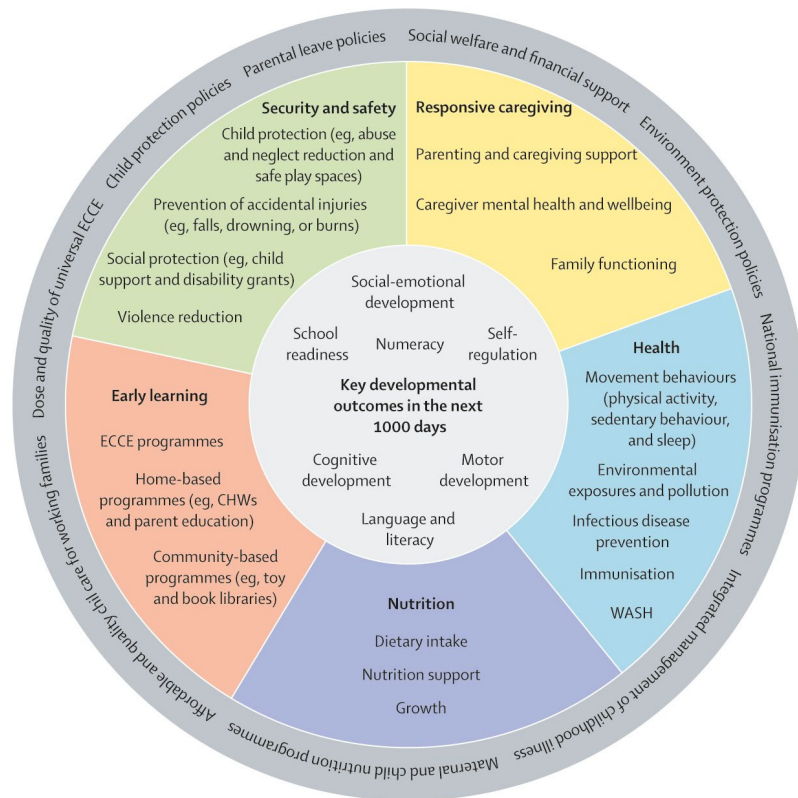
Key developmental outcomes in the next 1000 days

Social-emotional development

School readiness

Numeracy

Self-regulation

Cognitive development

Motor development

Language and literacy

Security and safety

Child protection (eg, abuse and neglect reduction and safe play spaces)

Prevention of accidental injuries (eg, falls, drowning, or burns)

Social protection (eg, child support and disability grants)

Violence reduction

Responsive caregiving

Parenting and caregiving support

Caregiver mental health and wellbeing

Family functioning

Health

Movement behaviours (physical activity, sedentary behaviour, and sleep)

Environmental exposures and pollution

Infectious disease prevention

Immunisation

WASH

Nutrition

Dietary intake

Nutrition support

Growth

Early learning

ECCE programmes

Home-based programmes (eg, CHWs and parent education)

Community-based programmes (eg, toy and book libraries)

Parental leave policies

Social welfare and financial support

Environment protection policies

National immunisation programmes

Integrated management of childhood illness

Maternal and child nutrition programmes

Affordable and quality chil care for working families

Dose and quality of universal ECCE

Child protection policies